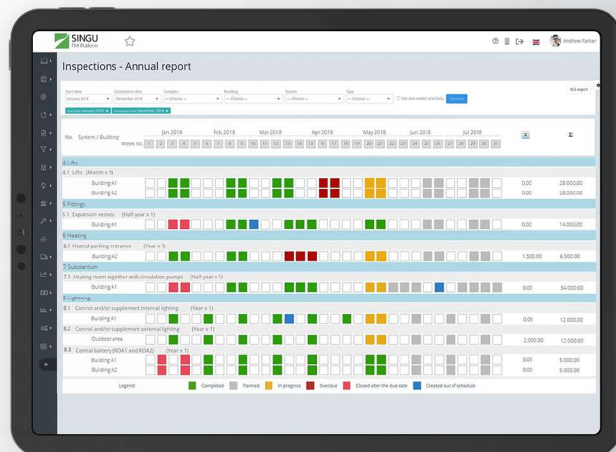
SINGU
FM Platform

Andrew Parker

Inspections - Annual report

XLS export

Start date
January 2018

Completion date
December 2018

Template
-- Choose --

Building
-- Choose --

System
-- Choose --

Type
-- Choose --

See also weeks and daily

Search

Start date: January 2018 ×
Completion date: December 2018 ×

No. System / Building

Jan 2018 Feb 2018 Mar 2018 Apr 2018 May 2018 Jun 2018 Jul 2018

Weeks no. 1 2 3 4 5 6 7 8 9 10 11 12 13 14 15 16 17 18 19 20 21 22 23 24 25 26 27 28 29 30 31

Σ

4 Lifts
4.1 Lifts (Month x 1)
Building A1 0.00 28.000.00
Building A2 0.00 28.000.00

5 Fittings
5.1 Expansion vessels (Half year x 1)
Building A1 0.00 14.000.00

6 Heating
6.1 Heated parking entrance (Year x 1)
Building A2 1.500.00 6.500.00

7 Substantion
7.1 Heating room together with circulation pumps (Half year x 1)
Building A1 0.00 34.000.00

8 Lightning
8.1 Control and/or supplement internal lighting (Year x 1)
Building A1 0.00 12.000.00
8.2 Control and/or supplement external lighting (Year x 1)
Outdoor area 0.00 12.000.00
8.3 Central battery (BOA1 and BOA2) (Year x 1)
Building A1 0.00 5.000.00
Building A2 0.00 5.000.00

Legend: Completed Planned In progress Overdue Closed after the due date Created out of schedule